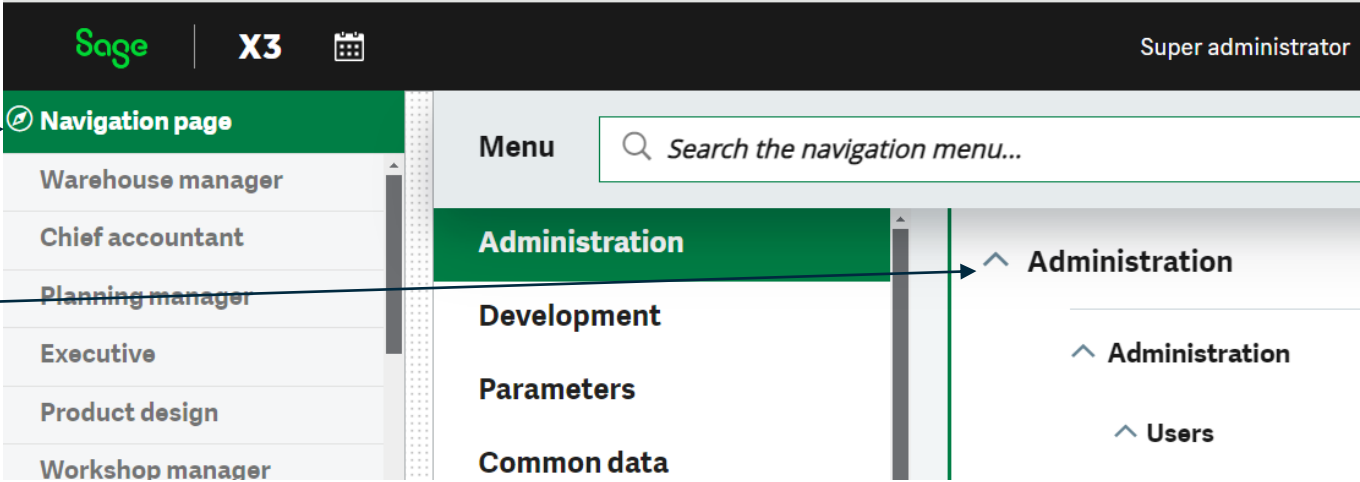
Sage | X3

Super administrator

Navigation page
Warehouse manager
Chief accountant
Planning manager
Executive
Product design
Workshop manager

Menu
Search the navigation menu...

Administration
Development
Parameters
Common data

Administration
Administration
Users